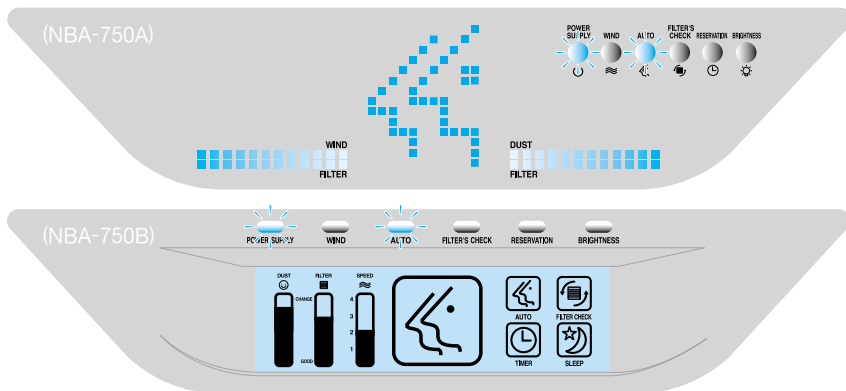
(NBA-750A)

POWER SUPPLY
WIND
AUTO
FILTER'S CHECK
RESERVATION
BRIGHTNESS

WIND
FILTER

DUST
FILTER

(NBA-750B)

POWER SUPPLY
WIND
AUTO
FILTER'S CHECK
RESERVATION
BRIGHTNESS

DUST
FILTER
SPEED
CHANGE
GOOD
4
3
2
1
AUTO
FILTER CHECK
TIMER
SLEEP